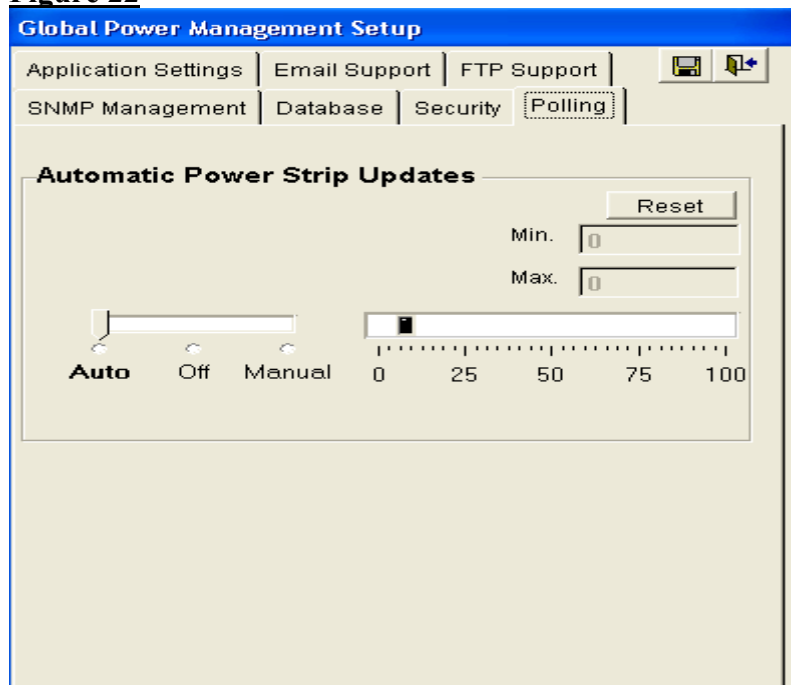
Figure 22

Global Power Management Setup

Application Settings | Email Support | FTP Support

SNMP Management | Database | Security | Polling

Automatic Power Strip Updates

Reset

Min. 0

Max. 0

Auto Off Manual

0 25 50 75 100